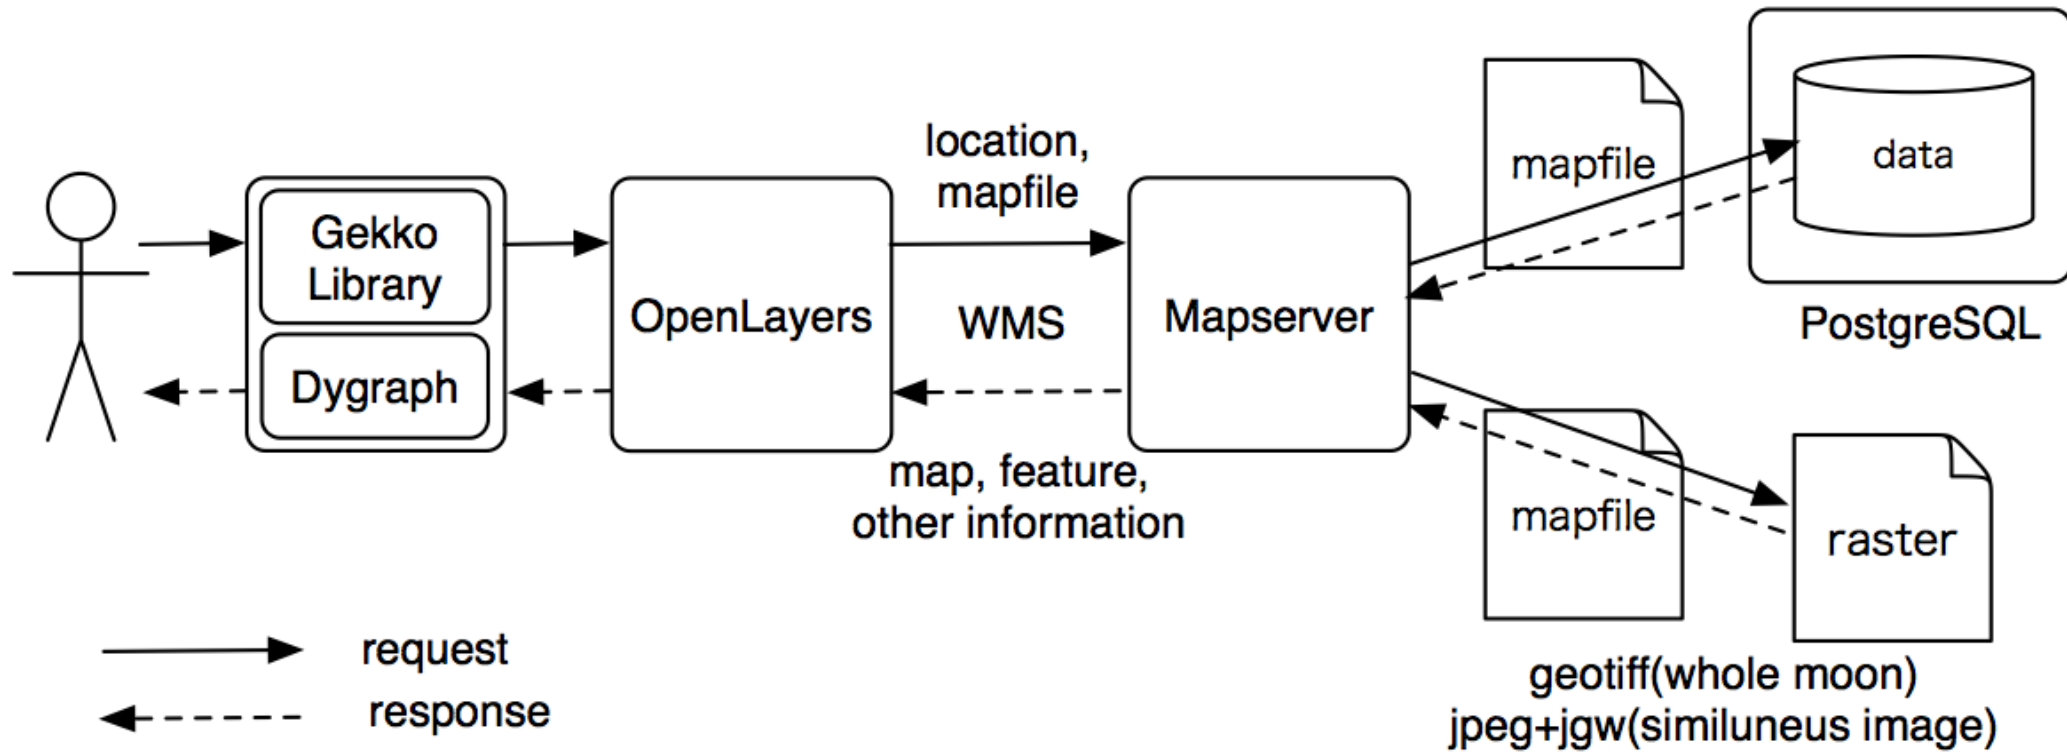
Gekko Library

Dygraph

OpenLayers

location, mapfile

WMS

map, feature, other information

Mapserver

mapfile

data

PostgreSQL

mapfile

raster

geotiff(whole moon)
jpeg+jgw(similuneus image)

request

response